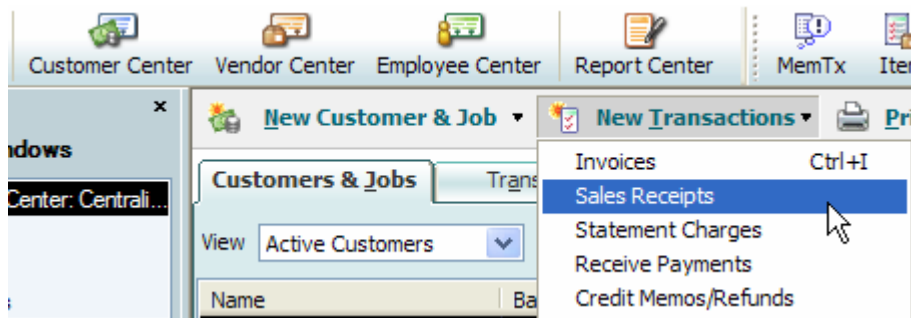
Customer Center Vendor Center Employee Center Report Center MemTx Ite

×

ndows

Center: Centrali...

New Customer & Job ▾ New Transactions ▾ Pri

Customers & Jobs Trans

View Active Customers

Name Ba

Invoices Ctrl+I
Sales Receipts
Statement Charges
Receive Payments
Credit Memos/Refunds